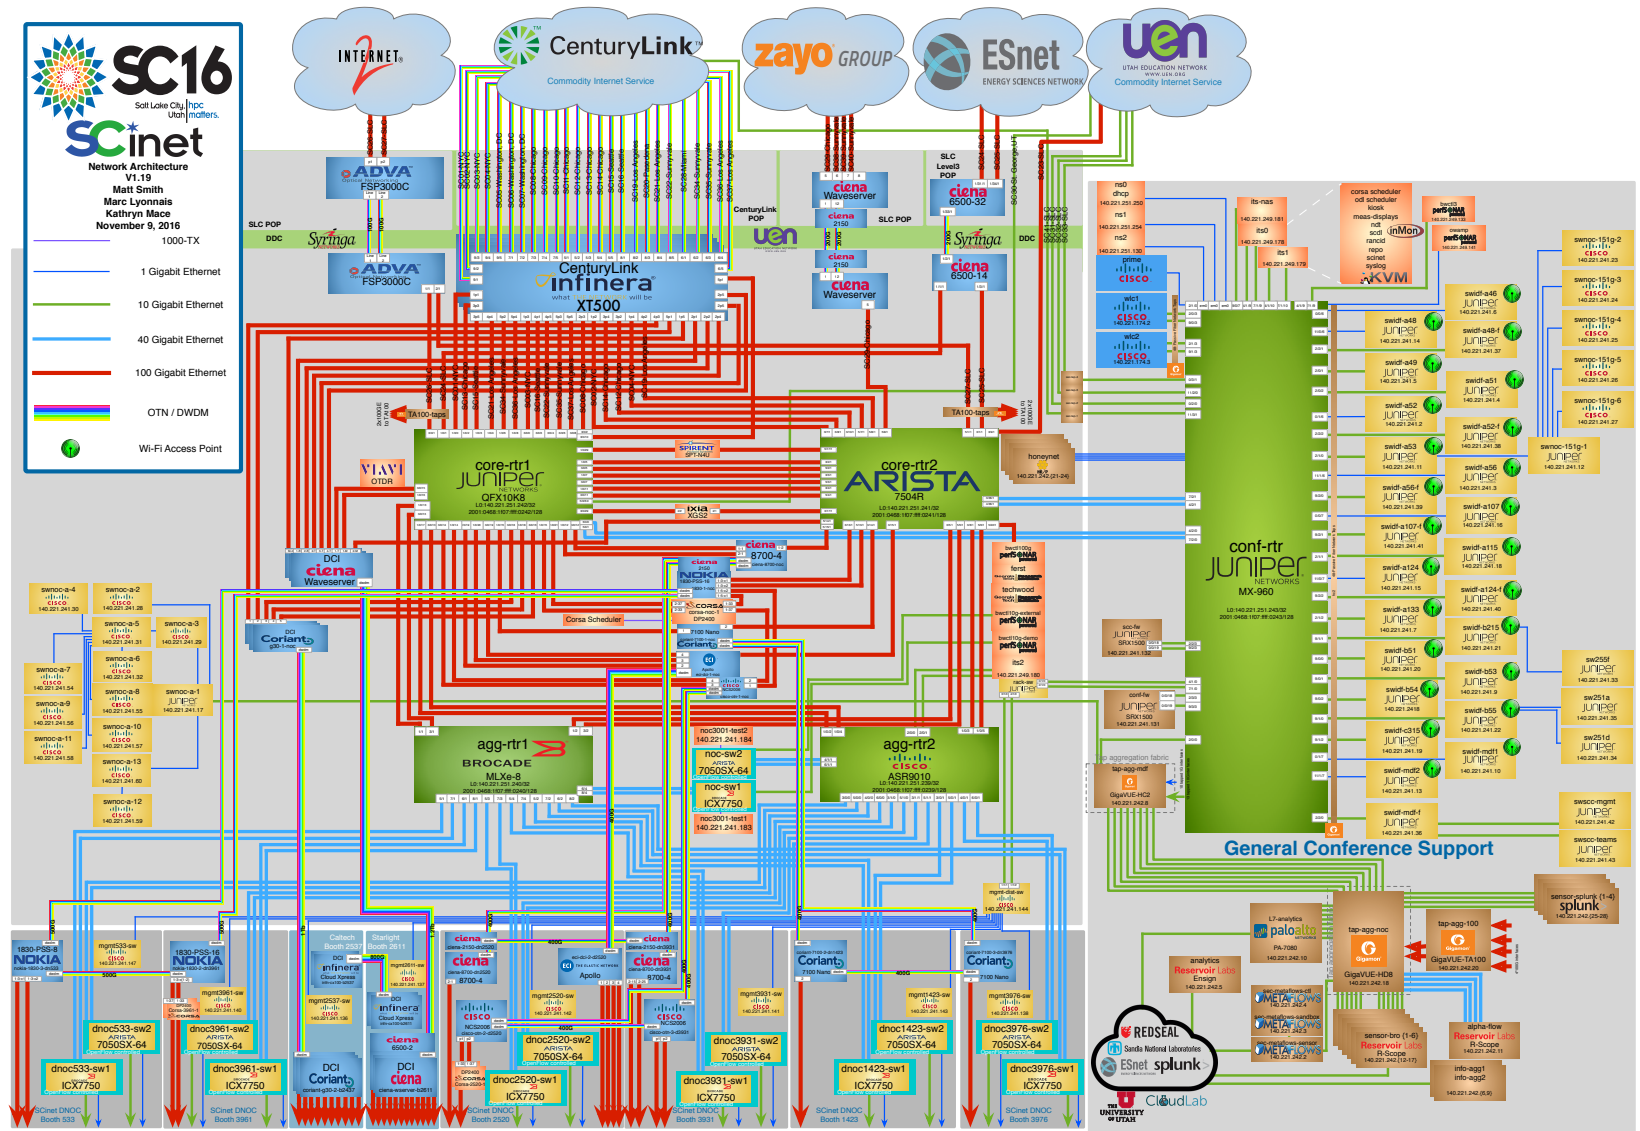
SC16
Salt Lake City, Utah | hpc matters.
SCinet
Network Architecture
V1.19
Matt Smith
Marc Lyonnais
Kathryn Mace
November 9, 2016

1000-TX
1 Gigabit Ethernet
10 Gigabit Ethernet
40 Gigabit Ethernet
100 Gigabit Ethernet
OTN / DWDM
Wi-Fi Access Point

INTERNET2
CenturyLink
Commodity Internet Service
zayo GROUP
ESnet
ENERGY SCIENCES NETWORK
uen
UTAH EDUCATION NETWORK
Commodity Internet Service

ADVA FSP3000C
ADVA FSP3000C
SLC POP
DDC
Syringa
CenturyLink infinera XT500
CenturyLink POP
uen
ciena Waveserver
ciena 2150
ciena 2150
ciena Waveserver
SLC POP
SLC Level3 POP
ciena 6500-32
Syringa
DDC
ciena 6500-14

TA100-taps
TA100-taps
core-rtr1
JUNIPER NETWORKS
QFX10K8
core-rtr2
ARISTA
7504R
VIAVI OTDR
SPIRENT
ixia XG52
honeynet
ciena Waveserver
ciena 8700-4
NOKIA
CORSA DP2400
Corsa Scheduler
Coriant
DCI Coriant
agg-rtr1
BROCADE
MLXe-8
agg-rtr2
CISCO
ASR9010
noc3001-test2
noc-sw2 ARISTA 7050SX-64
noc-sw1 ICX7750
noc3001-test1

ns0 dhcp
ns1
ns2
its-nas
its0
its1
corsa scheduler
kiosk
meas-displays
ntd
scdl
rancid
repo
scinet
syslog
inMon
KVM
prime CISCO
wlc1 CISCO
wlc2 CISCO
perfSONAR
conf-rtr
JUNIPER NETWORKS
MX-960
General Conference Support
scc-fw JUNIPER SRX1500
conf-fw JUNIPER SRX1500
tap aggregation fabric
tap-agg-mdf GigaVUE-HC2
techwood
its2

swnoc-a-4
swnoc-a-2
swnoc-a-5
swnoc-a-3
swnoc-a-6
swnoc-a-7
swnoc-a-8
swnoc-a-1
swnoc-a-9
swnoc-a-10
swnoc-a-11
swnoc-a-13
swnoc-a-12

swidf-a46
swidf-a48
swidf-a48-f
swidf-a49
swidf-a51
swidf-a52
swidf-a52-f
swidf-a53
swidf-a56
swidf-a56-f
swidf-a107
swidf-a107-f
swidf-a115
swidf-a124
swidf-a124-f
swidf-a133
swidf-b215
swidf-b51
swidf-b53
swidf-b54
swidf-b55
swidf-c315
swidf-mdf1
swidf-mdf2
swidf-mdf-f
swnoc-151g-2
swnoc-151g-3
swnoc-151g-4
swnoc-151g-5
swnoc-151g-6
swnoc-151g-1
sw255f
sw251a
sw251d
swscc-mgmt
swscc-teams

mgmt-dist-sw
sensor-splunk (1-4) splunk
L7-analytics paloalto PA-7080
tap-agg-noc Gigamon GigaVUE-HD8
tap-agg-100 Gigamon GigaVUE-TA100
analytics Reservoir Labs Ensign
METAFLOWS
sensor-bro (1-6) Reservoir Labs R-Scope
alpha-flow Reservoir Labs R-Scope
info-agg1 info-agg2
REDSEAL
Sandia National Laboratories
ESnet splunk
THE UNIVERSITY OF UTAH
CloudLab

1830-PSS-8 NOKIA
mgmt533-sw
dnoc533-sw2 ARISTA 7050SX-64
dnoc533-sw1 ICX7750
SCinet DNOC Booth 533
1830-PSS-16 NOKIA
mgmt3961-sw
dnoc3961-sw2 ARISTA 7050SX-64
dnoc3961-sw1 ICX7750
SCinet DNOC Booth 3961
Caltech Booth 2537
Starlight Booth 2611
DCI infinera Cloud Xpress
mgmt2537-sw
DCI infinera Cloud Xpress
ciena 6500-2
DCI Coriant
DCI ciena
ciena 8700-4
ECI Apollo
ciena 8700-4
cisco NCS2006
mgmt2520-sw
dnoc2520-sw2 ARISTA 7050SX-64
dnoc2520-sw1 ICX7750
SCinet DNOC Booth 2520
cisco NCS2006
mgmt3931-sw
dnoc3931-sw2 ARISTA 7050SX-64
dnoc3931-sw1 ICX7750
SCinet DNOC Booth 3931
Coriant 7100 Nano
mgmt1423-sw
dnoc1423-sw2 ARISTA 7050SX-64
dnoc1423-sw1 ICX7750
SCinet DNOC Booth 1423
Coriant 7100 Nano
mgmt3976-sw
dnoc3976-sw2 ARISTA 7050SX-64
dnoc3976-sw1 ICX7750
SCinet DNOC Booth 3976